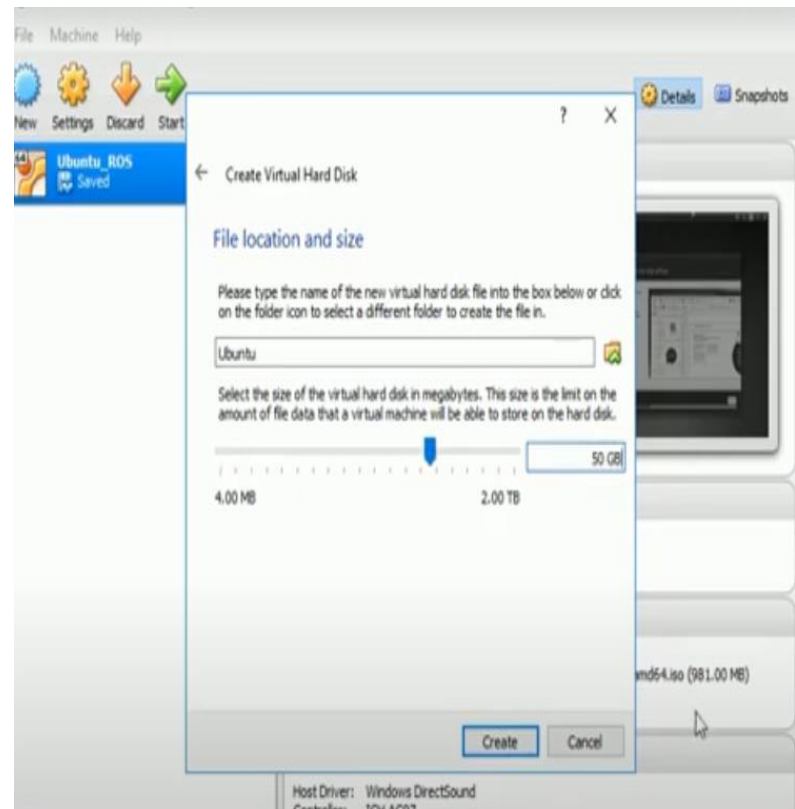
File Machine Help

New Settings Discard Start

Ubuntu_ROS
Saved

Details Snapshots

? X

← Create Virtual Hard Disk

File location and size

Please type the name of the new virtual hard disk file into the box below or click on the folder icon to select a different folder to create the file in.

Ubuntu

Select the size of the virtual hard disk in megabytes. This size is the limit on the amount of file data that a virtual machine will be able to store on the hard disk.

50 GB

4.00 MB 2.00 TB

md64.iso (981.00 MB)

Create Cancel

Host Driver: Windows DirectSound
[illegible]